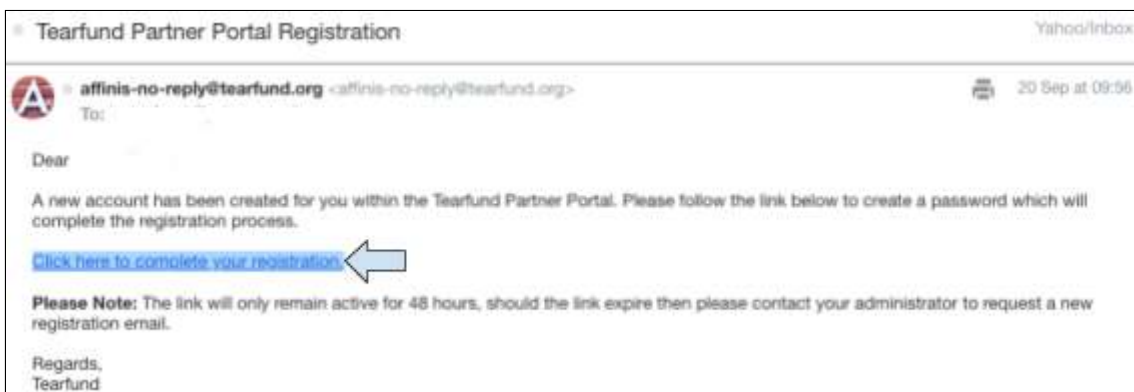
Tearfund Partner Portal Registration

Yahoo/Inbox

affinis-no-reply@tearfund.org <affinis-no-reply@tearfund.org>

To:

20 Sep at 09:56

Dear

A new account has been created for you within the Tearfund Partner Portal. Please follow the link below to create a password which will complete the registration process.

Click here to complete your registration

**Please Note:** The link will only remain active for 48 hours, should the link expire then please contact your administrator to request a new registration email.

Regards,
Tearfund